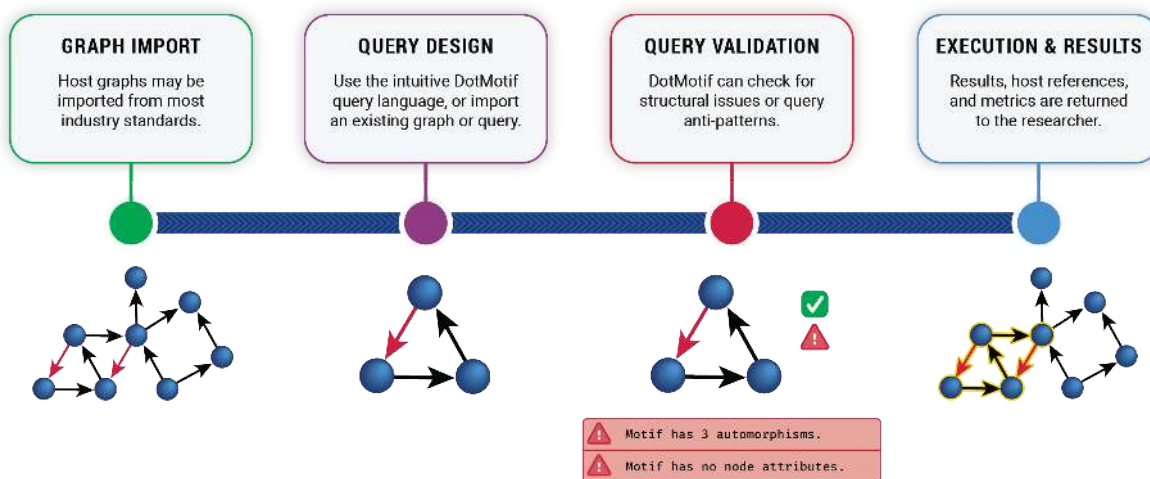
GRAPH IMPORT

Host graphs may be imported from most industry standards.

QUERY DESIGN

Use the intuitive DotMotif query language, or import an existing graph or query.

QUERY VALIDATION

DotMotif can check for structural issues or query anti-patterns.

EXECUTION & RESULTS

Results, host references, and metrics are returned to the researcher.

Motif has 3 automorphisms.

Motif has no node attributes.